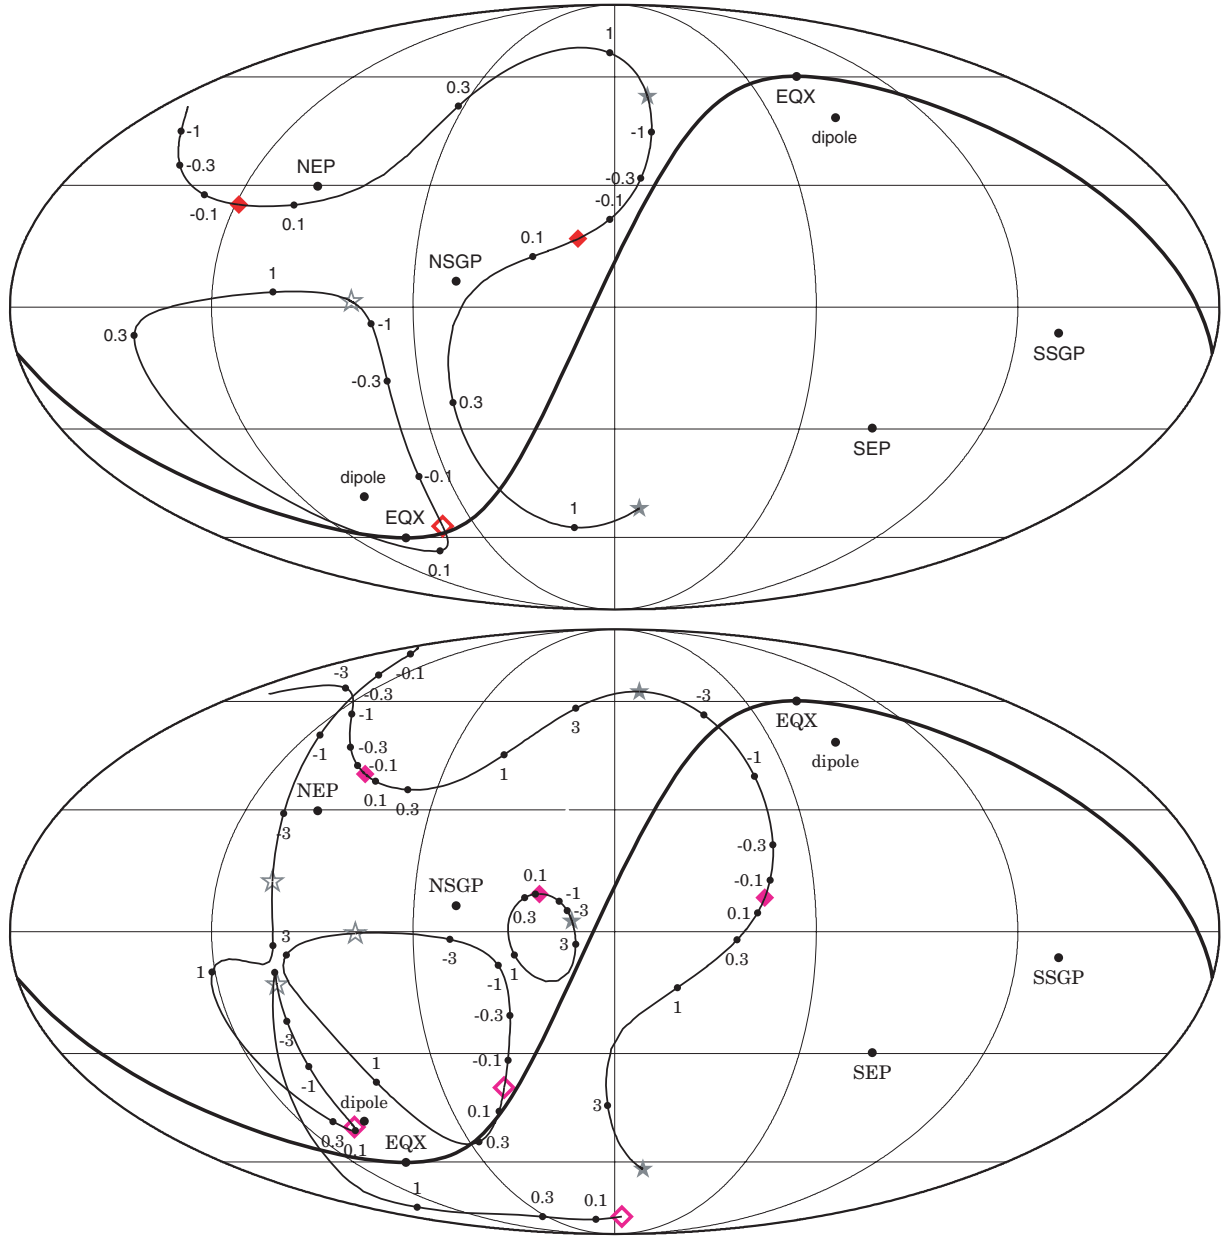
1
0.3
-1
-0.3
NEP
-0.1
0.1
EQX
dipole
-1
-0.3
-0.1
0.1
NSGP
1
0.3
-1
-0.3
0.3
SSGP
SEP
dipole
-0.1
EQX
1
0.1

-3
-0.1
-0.3
-3
-1
3
-1
-0.3
-0.1
NEP
0.1
0.3
1
EQX
dipole
-1
-3
-0.3
-0.1
0.1
NSGP
0.1
-1
-3
0.3
3
0.1
3
-3
1
0.3
1
SSGP
-1
-3
-0.3
1
1
-3
-0.1
SEP
-1
dipole
0.1
3
0.3
EQX
0.1
0.3
1
0.3
0.1